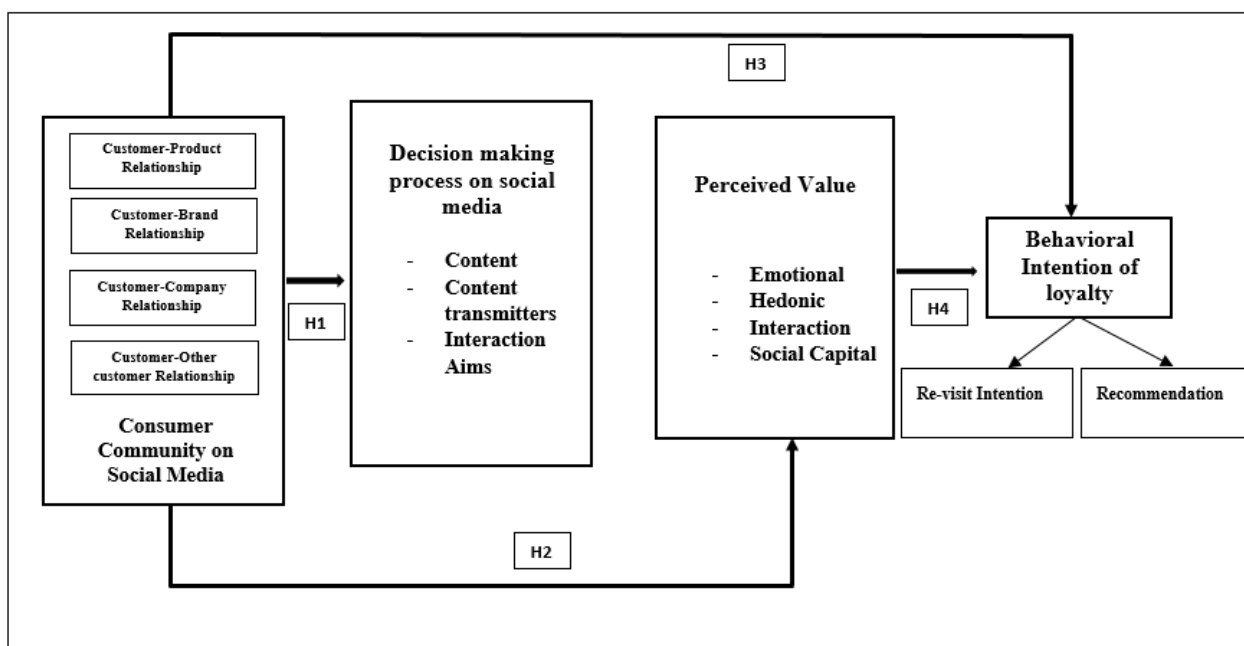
H3

Customer-Product Relationship

Customer-Brand Relationship

Customer-Company Relationship

Customer-Other customer Relationship

Consumer Community on Social Media

H1

Decision making process on social media

- Content
- Content transmitters
- Interaction Aims

Perceived Value

- Emotional
- Hedonic
- Interaction
- Social Capital

H4

Behavioral Intention of loyalty

Re-visit Intention

Recommendation

H2